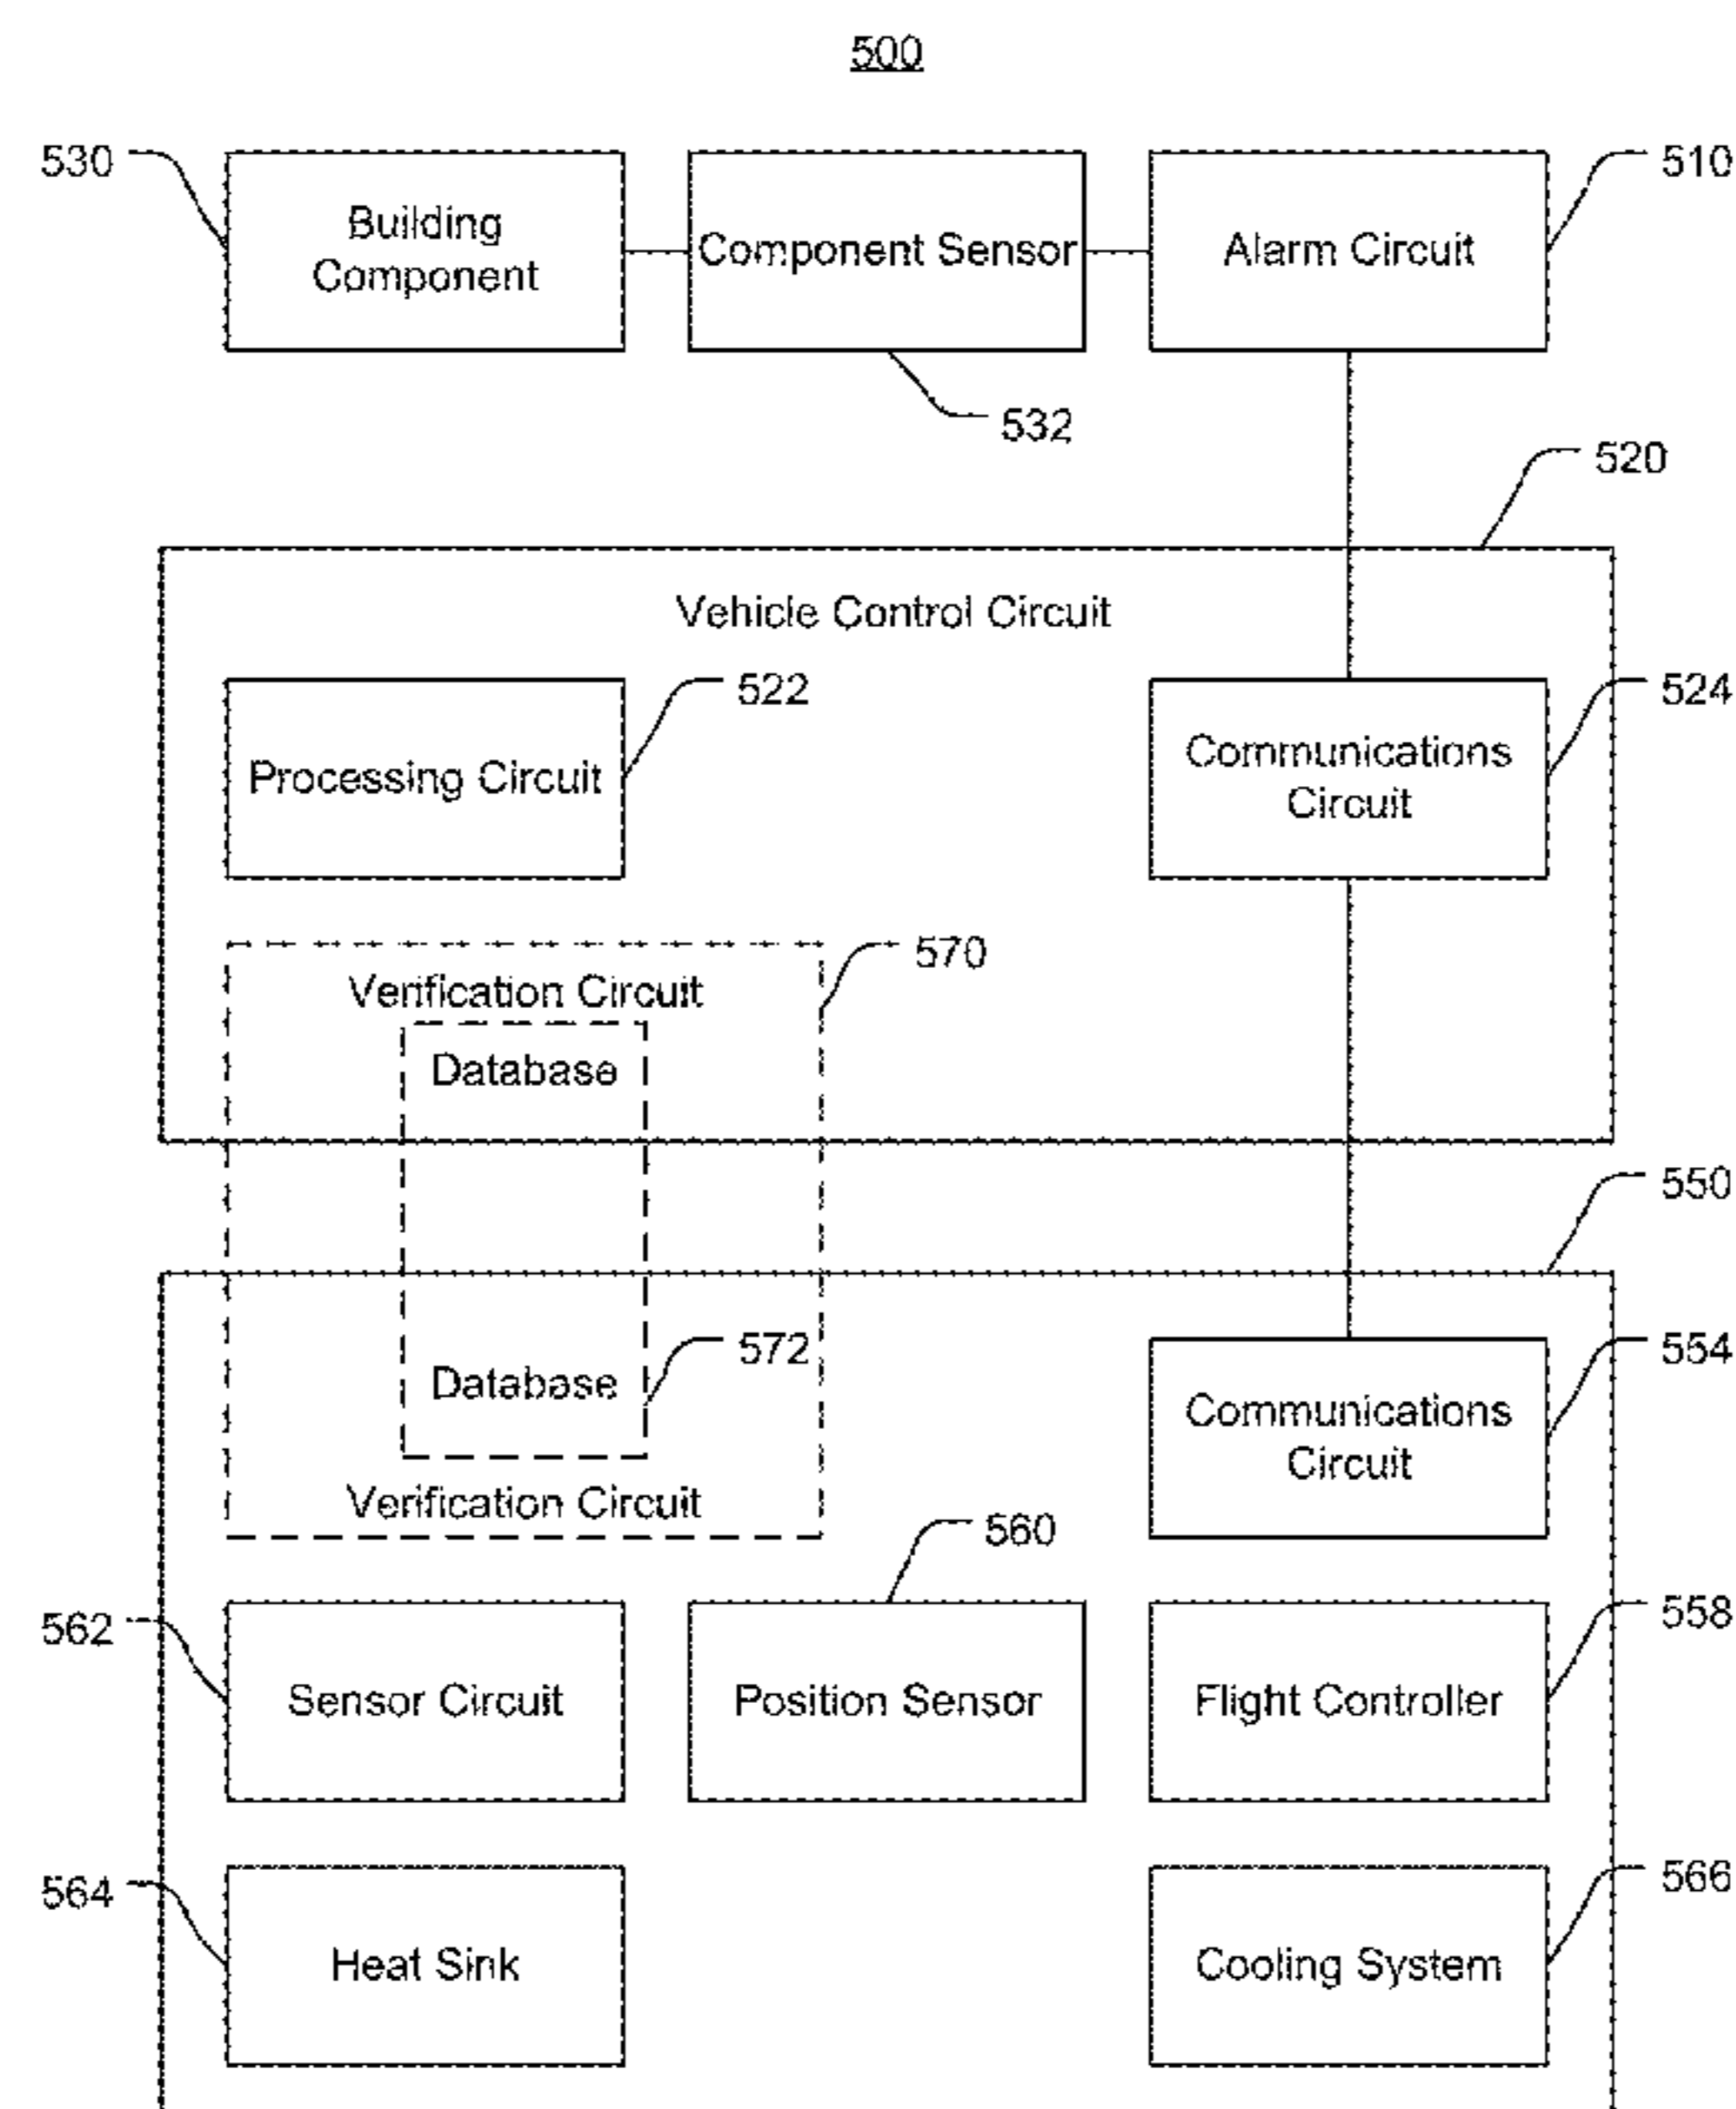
500

530
Building Component

Component Sensor

Alarm Circuit
510

532

520

Vehicle Control Circuit

Processing Circuit
522

Communications Circuit
524

Verification Circuit
570
Database

550

Database
572
Verification Circuit

Communications Circuit
554

560

562
Sensor Circuit

Position Sensor

Flight Controller
558

564
Heat Sink

Cooling System
566